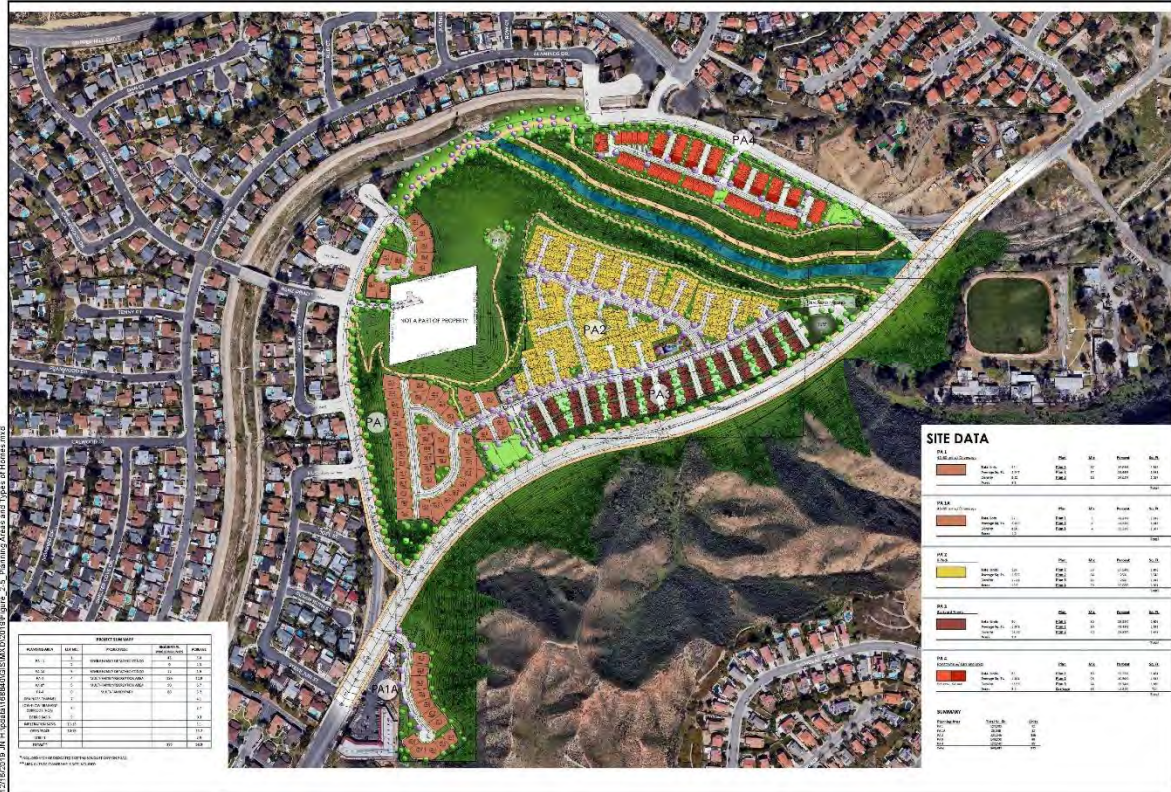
PA4

NOT A PART OF PROPERTY

PA2

PA3

PA1

PA1A

SITE DATA

PA 1

PA 1A

PA 2

PA 3

PA 4

SUMMARY

PROJECT SUMMARY

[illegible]

12/16/2019 JN H:\pdata\168840\GIS\MXD\2019\Figure_2-5_Planning Areas and Types of Homes.mxd